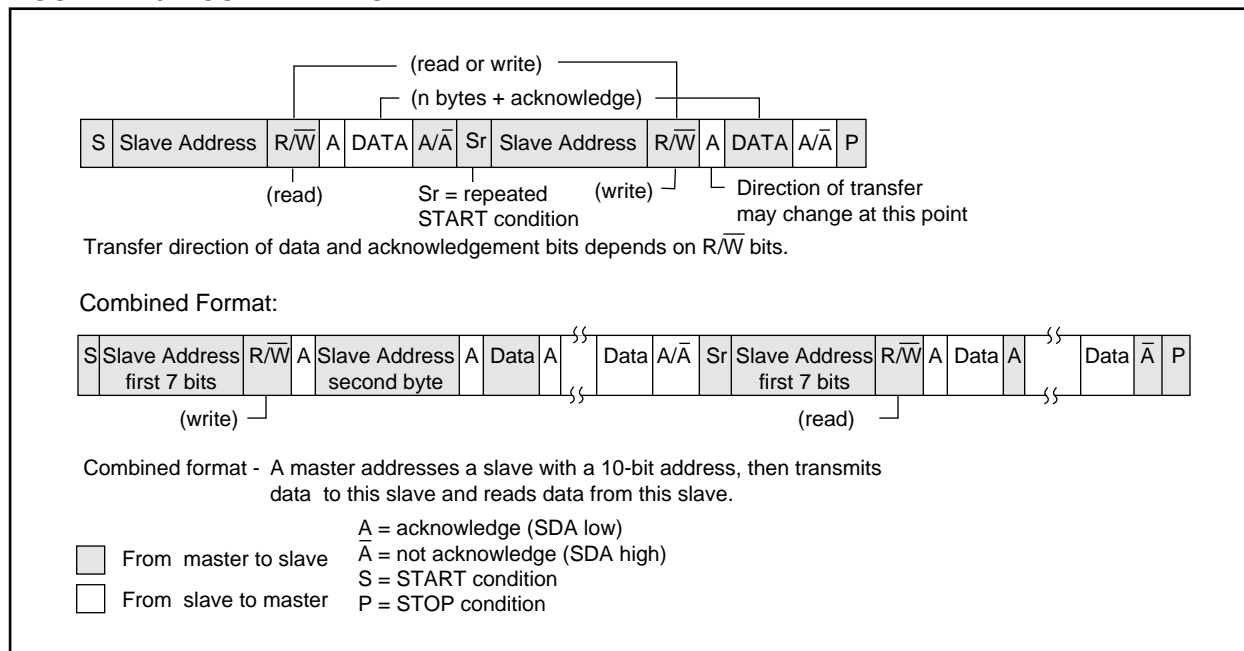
(read or write)

(n bytes + acknowledge)

| S | Slave Address | R/$\overline{W}$ | A | DATA | A/$\overline{A}$ | Sr | Slave Address | R/$\overline{W}$ | A | DATA | A/$\overline{A}$ | P |
|---|---|---|---|---|---|---|---|---|---|---|---|---|

(read)

Sr = repeated START condition

(write)

Direction of transfer may change at this point

Transfer direction of data and acknowledgement bits depends on R/$\overline{W}$ bits.

Combined Format:

| S | Slave Address first 7 bits | R/$\overline{W}$ | A | Slave Address second byte | A | Data | A | Data | A/$\overline{A}$ | Sr | Slave Address first 7 bits | R/$\overline{W}$ | A | Data | A | Data | $\overline{A}$ | P |
|---|---|---|---|---|---|---|---|---|---|---|---|---|---|---|---|---|---|---|

(write)

(read)

Combined format - A master addresses a slave with a 10-bit address, then transmits data to this slave and reads data from this slave.

From master to slave

From slave to master

A = acknowledge (SDA low)
$\overline{A}$ = not acknowledge (SDA high)
S = START condition
P = STOP condition